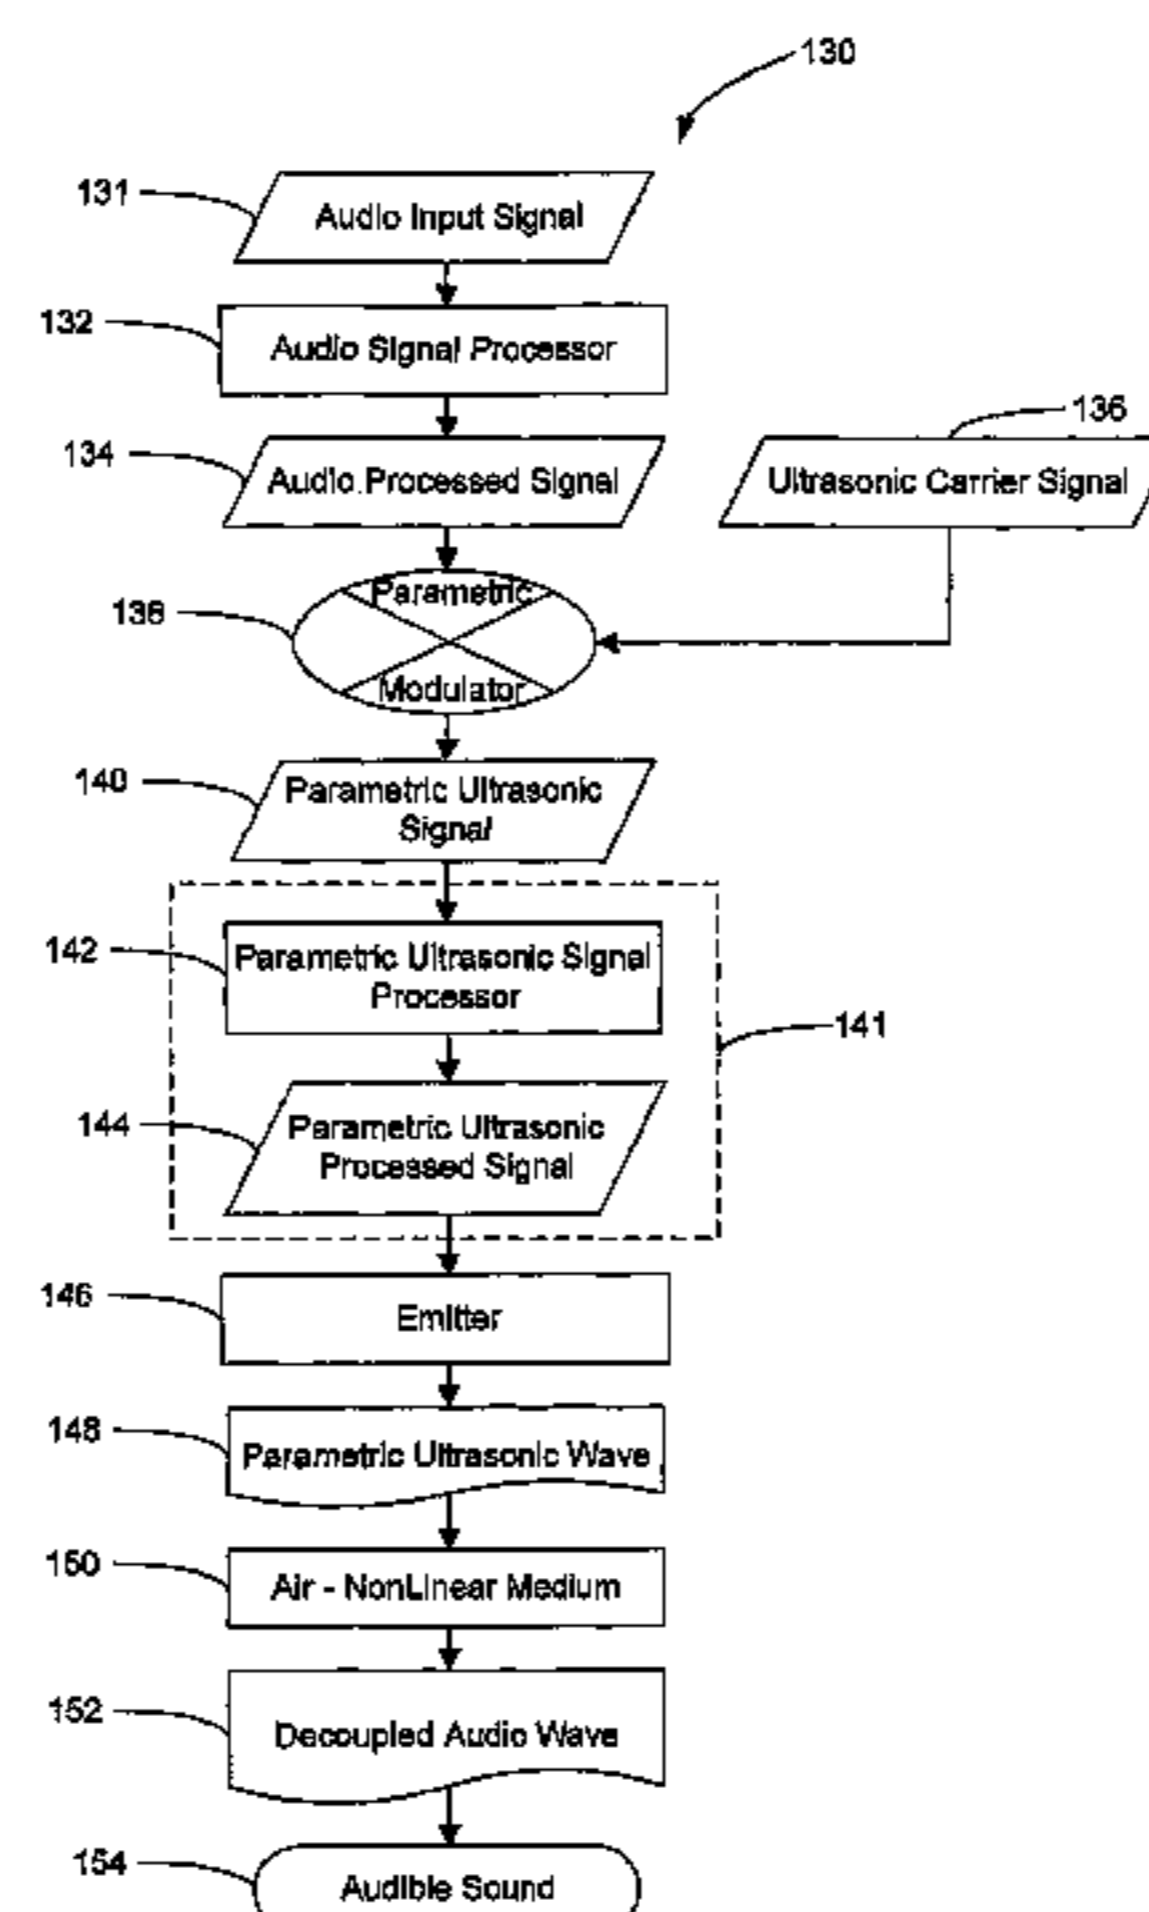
130

131

Audio Input Signal

132

Audio Signal Processor

134

Audio Processed Signal

136

Ultrasonic Carrier Signal

138

Parametric

Modulator

140

Parametric Ultrasonic Signal

142

Parametric Ultrasonic Signal Processor

141

144

Parametric Ultrasonic Processed Signal

146

Emitter

148

Parametric Ultrasonic Wave

150

Air - NonLinear Medium

152

Decoupled Audio Wave

154

Audible Sound